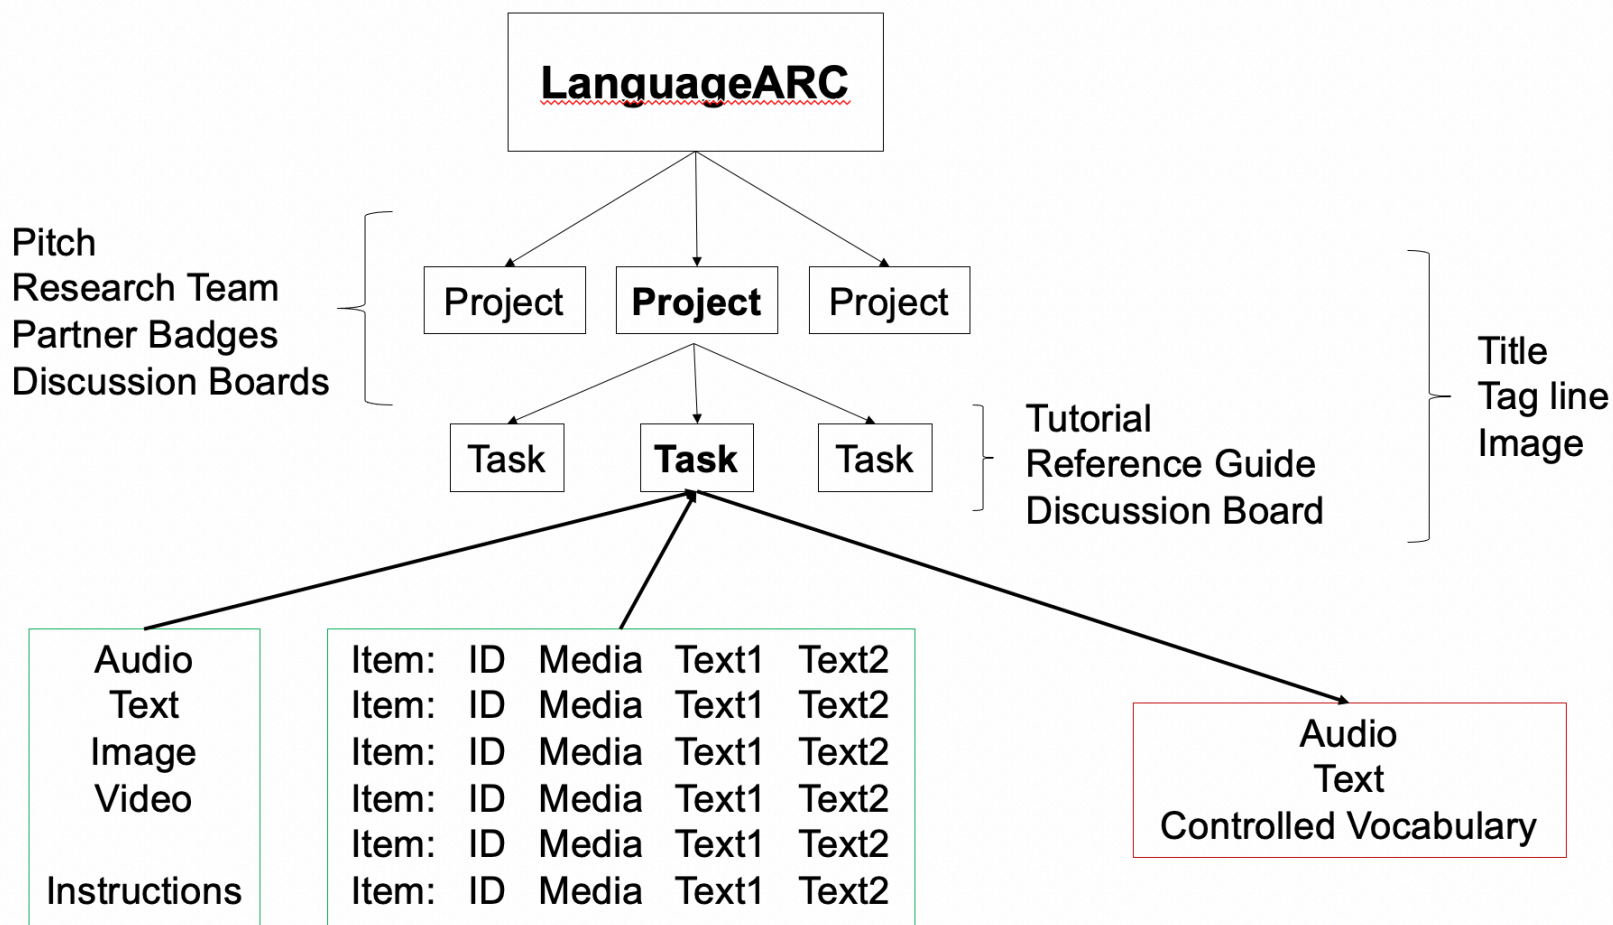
LanguageARC

Pitch
Research Team
Partner Badges
Discussion Boards

Project Project Project

Title
Tag line
Image

Task Task Task

Tutorial
Reference Guide
Discussion Board

Audio
Text
Image
Video

Instructions

| Item: | ID | Media | Text1 | Text2 |
|---|---|---|---|---|
| Item: | ID | Media | Text1 | Text2 |
| Item: | ID | Media | Text1 | Text2 |
| Item: | ID | Media | Text1 | Text2 |
| Item: | ID | Media | Text1 | Text2 |
| Item: | ID | Media | Text1 | Text2 |

Audio
Text
Controlled Vocabulary